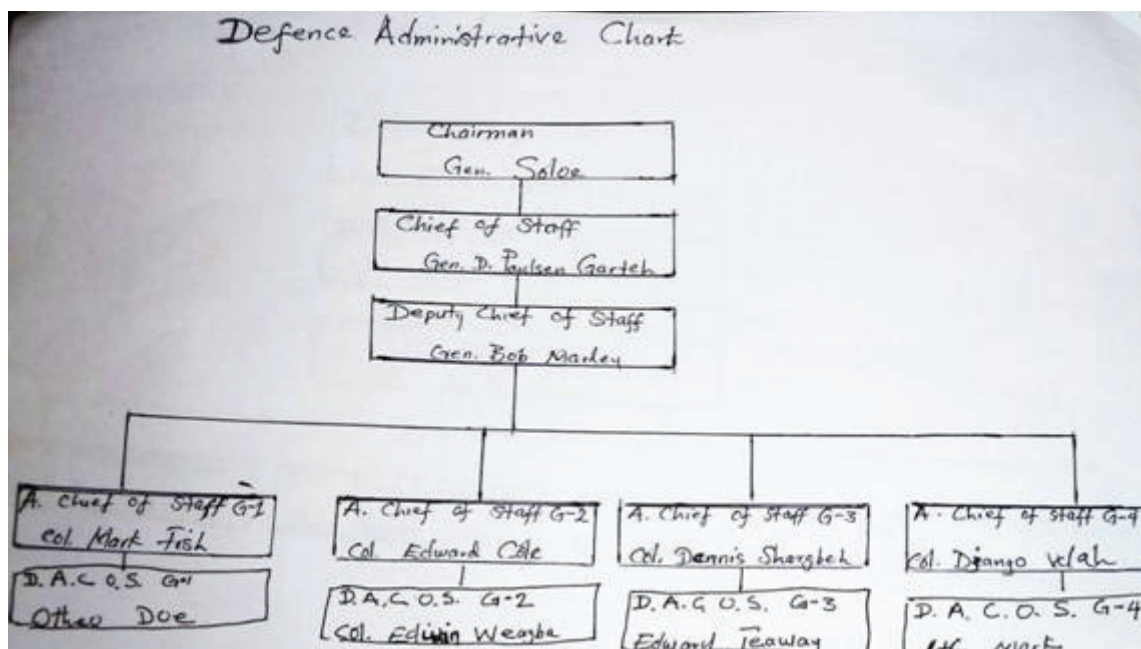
Defence Administrative Chart

Chairman
Gen. Soloe

Chief of Staff
Gen. D. Paulsen Garteh

Deputy Chief of Staff
Gen. Bob Marley

A. Chief of Staff G-1
Col. Mark Fish

D.A.C.O.S. G-1
Otheo Doe

A. Chief of Staff G-2
Col. Edward Cole

D.A.C.O.S. G-2
Col. Edwin Weagbe

A. Chief of Staff G-3
Col. Dennis Sharzbeh

D.A.C.O.S. G-3
Edward Teaway

A. Chief of Staff G-4
Col. Django Velah

D.A.C.O.S. G-4
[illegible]